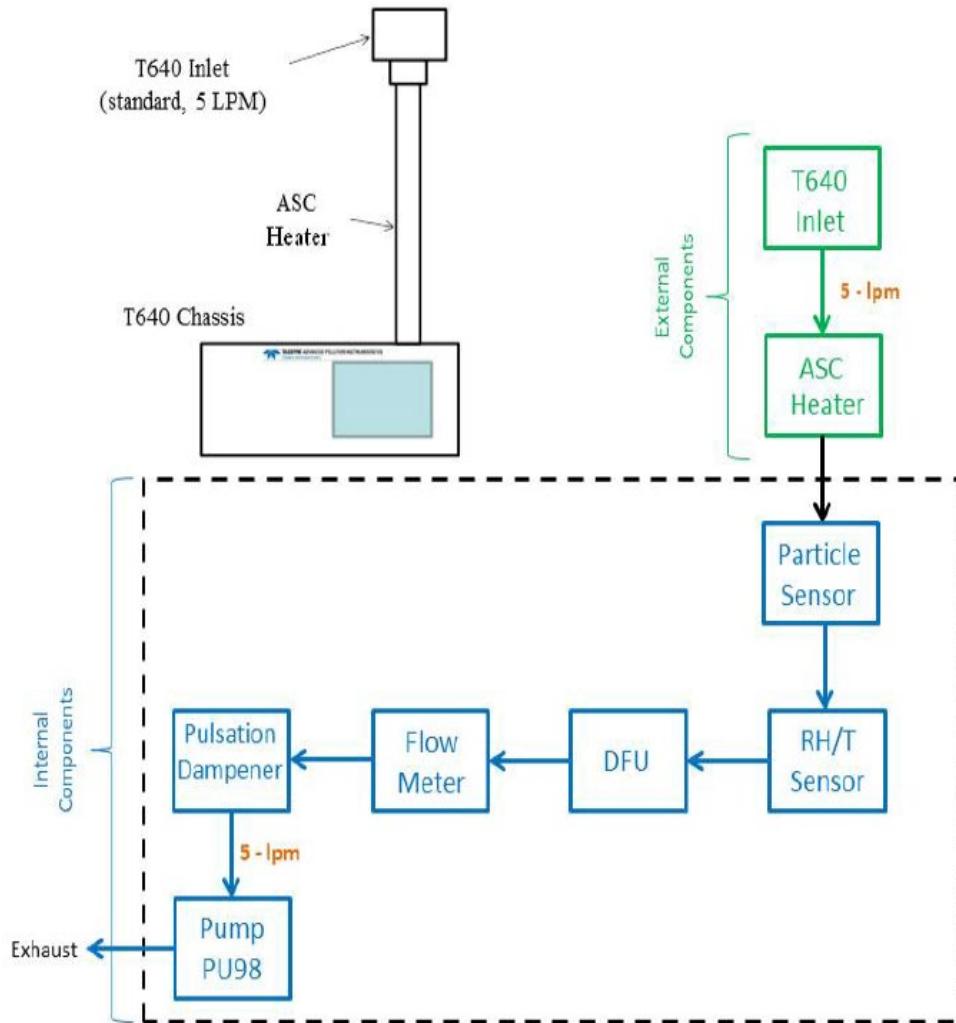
T640 Inlet
(standard, 5 LPM)

ASC
Heater

T640 Chassis

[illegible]

External
Components

T640
Inlet

5 - lpm

ASC
Heater

Particle
Sensor

Internal
Components

Pulsation
Dampener

Flow
Meter

DFU

RH/T
Sensor

5 - lpm

Exhaust

Pump
PU98